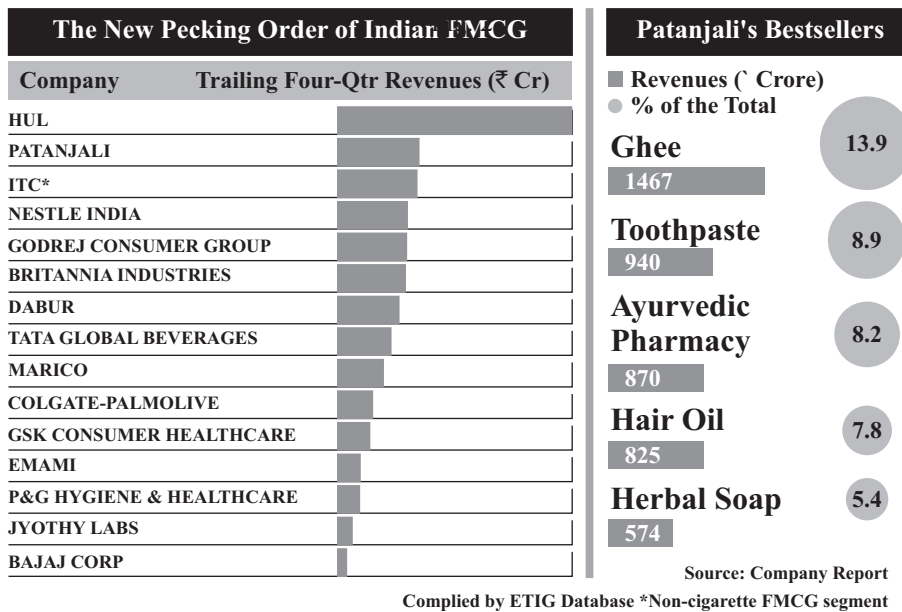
The New Pecking Order of Indian FMCG

| Company | Trailing Four-Qtr Revenues (₹ Cr) |
|---|---|
| HUL | |
| PATANJALI | |
| ITC* | |
| NESTLE INDIA | |
| GODREJ CONSUMER GROUP | |
| BRITANNIA INDUSTRIES | |
| DABUR | |
| TATA GLOBAL BEVERAGES | |
| MARICO | |
| COLGATE-PALMOLIVE | |
| GSK CONSUMER HEALTHCARE | |
| EMAMI | |
| P&G HYGIENE & HEALTHCARE | |
| JYOTHY LABS | |
| BAJAJ CORP | |

Patanjali's Bestsellers

Revenues (` Crore)
% of the Total

Ghee
1467
13.9

Toothpaste
940
8.9

Ayurvedic Pharmacy
870
8.2

Hair Oil
825
7.8

Herbal Soap
574
5.4

Source: Company Report

Complied by ETIG Database *Non-cigarette FMCG segment